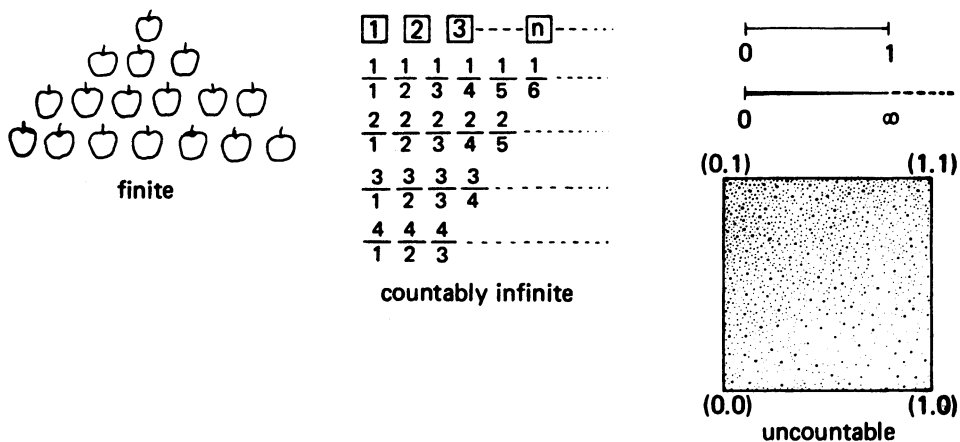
finite

1 2 3 n

$\frac{1}{1}$ $\frac{1}{2}$ $\frac{1}{3}$ $\frac{1}{4}$ $\frac{1}{5}$ $\frac{1}{6}$

$\frac{2}{1}$ $\frac{2}{2}$ $\frac{2}{3}$ $\frac{2}{4}$ $\frac{2}{5}$

$\frac{3}{1}$ $\frac{3}{2}$ $\frac{3}{3}$ $\frac{3}{4}$

$\frac{4}{1}$ $\frac{4}{2}$ $\frac{4}{3}$

countably infinite

0 1

0 $\infty$

(0.1) (1.1)

(0.0) (1.0)

uncountable